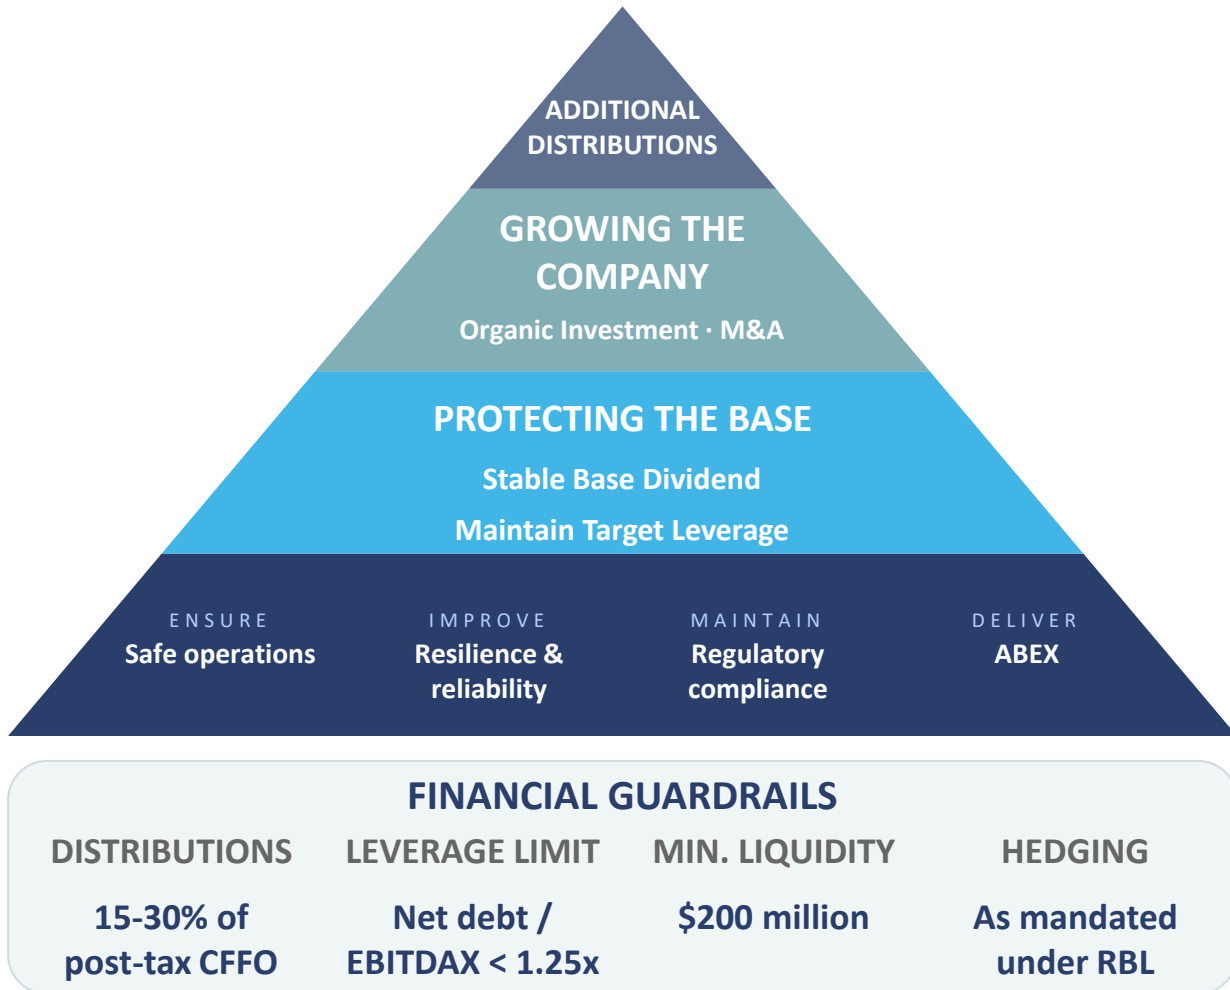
ADDITIONAL DISTRIBUTIONS

GROWING THE COMPANY

Organic Investment · M&A

PROTECTING THE BASE

Stable Base Dividend

Maintain Target Leverage

ENSURE
Safe operations

IMPROVE
Resilience & reliability

MAINTAIN
Regulatory compliance

DELIVER
ABEX

FINANCIAL GUARDRAILS

| DISTRIBUTIONS | LEVERAGE LIMIT | MIN. LIQUIDITY | HEDGING |
|---|---|---|---|
| 15-30% of post-tax CFFO | Net debt / EBITDAX < 1.25x | \$200 million | As mandated under RBL |